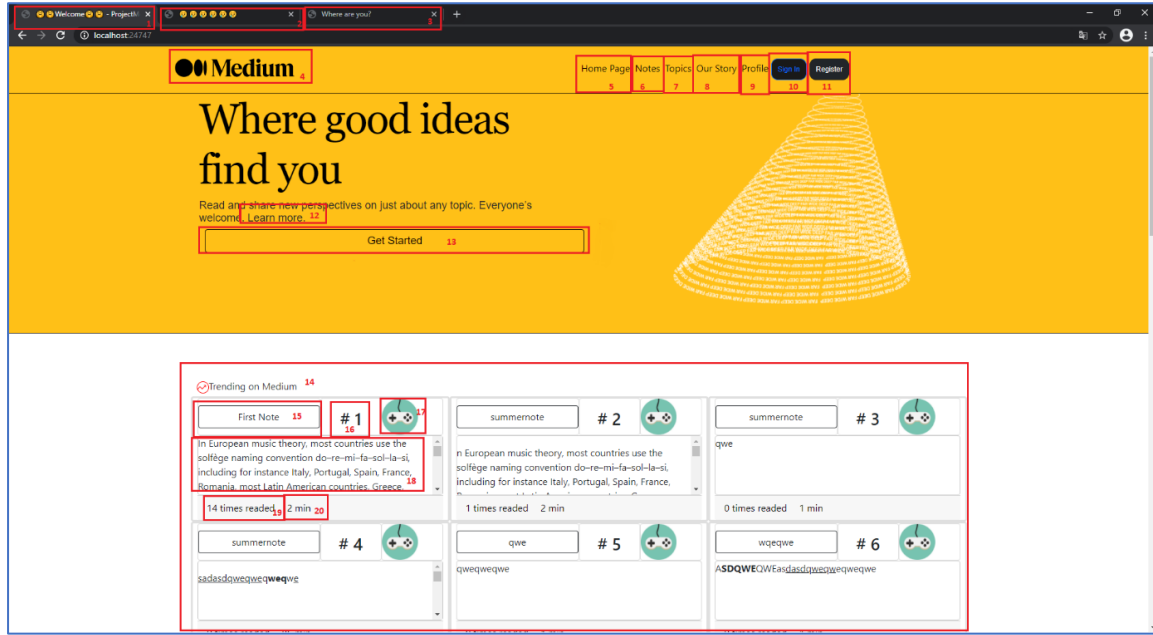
Welcome - ProjectM 1
2
Where are you? 3
+
localhost:24747

Medium 4

Home Page 5 Notes 6 Topics 7 Our Story 8 Profile 9 Sign in 10 Register 11

Where good ideas find you

Read and share new perspectives on just about any topic. Everyone's welcome. Learn more. 12

Get Started 13

Trending on Medium 14

First Note 15 # 1 16 17

In European music theory, most countries use the solfège naming convention do–re–mi–fa–sol–la–si, including for instance Italy, Portugal, Spain, France, Romania, most Latin American countries, Greece, 18

14 times readed 19 2 min 20

summernote # 2

n European music theory, most countries use the solfège naming convention do–re–mi–fa–sol–la–si, including for instance Italy, Portugal, Spain, France,

1 times readed 2 min

summernote # 3

qwe

0 times readed 1 min

summernote # 4

sadasdqweqweqweqwe

qwe # 5

qweqweqwe

wqeqwe # 6

ASDQWEQWEasdasdqweqweqweqwe